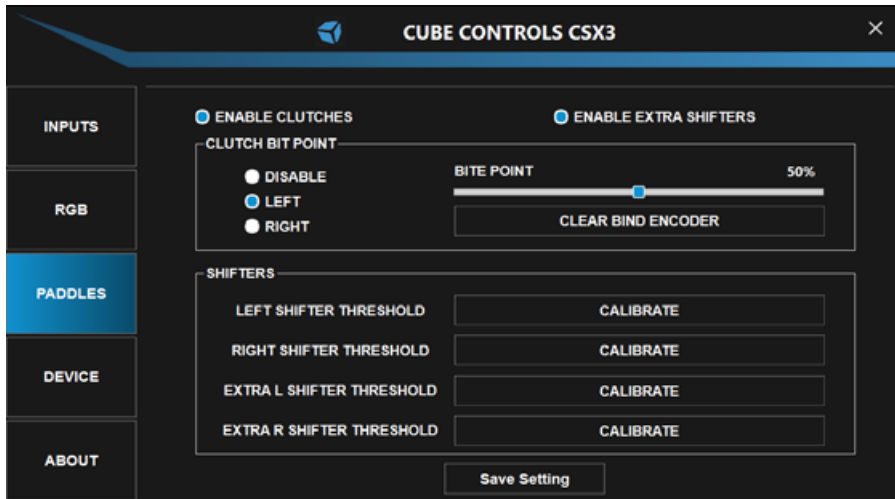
CUBE CONTROLS CSX3

×

INPUTS

RGB

PADDLES

DEVICE

ABOUT

ENABLE CLUTCHES

ENABLE EXTRA SHIFTERS

CLUTCH BIT POINT

DISABLE

LEFT

RIGHT

BITE POINT

50%

CLEAR BIND ENCODER

SHIFTERS

LEFT SHIFTER THRESHOLD

CALIBRATE

RIGHT SHIFTER THRESHOLD

CALIBRATE

EXTRA L SHIFTER THRESHOLD

CALIBRATE

EXTRA R SHIFTER THRESHOLD

CALIBRATE

Save Setting